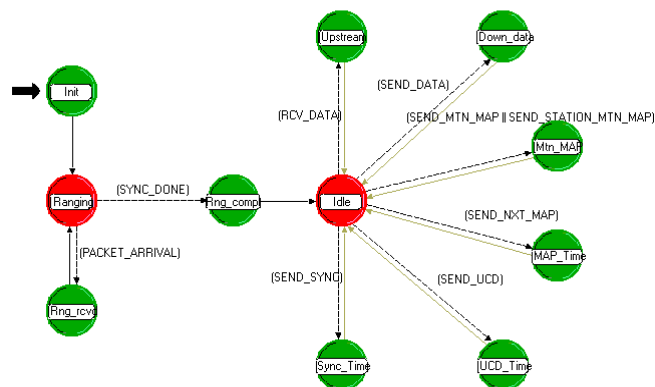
Upstream

Down_data

Init

(SEND_DATA)

(RCV_DATA)

(SEND_MTN_MAP || SEND_STATION_MTN_MAP)

Mtn_MAP

(SYNC_DONE)

Ranging

Rng_compl

Idle

(SEND_NXT_MAP)

(PACKET_ARRIVAL)

MAP_Time

(SEND_SYNC)

(SEND_UCD)

Rng_rcvd

Sync_Time

UCD_Time